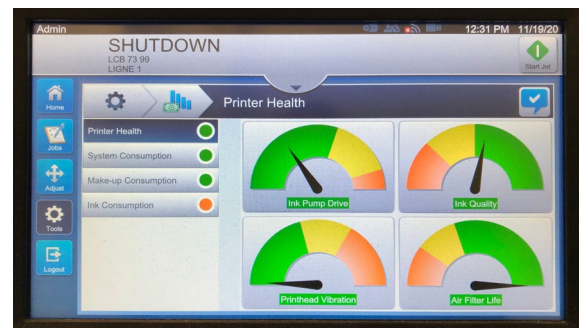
Admin

12:31 PM 11/19/20

SHUTDOWN
LCB 73 99
LIGNE 1

Start Jet

Home

Jobs

Adjust

Tools

Logout

Printer Health

Printer Health

System Consumption

Make-up Consumption

Ink Consumption

Ink Pump Drive

Ink Quality

Printhead Vibration

Air Filter Life